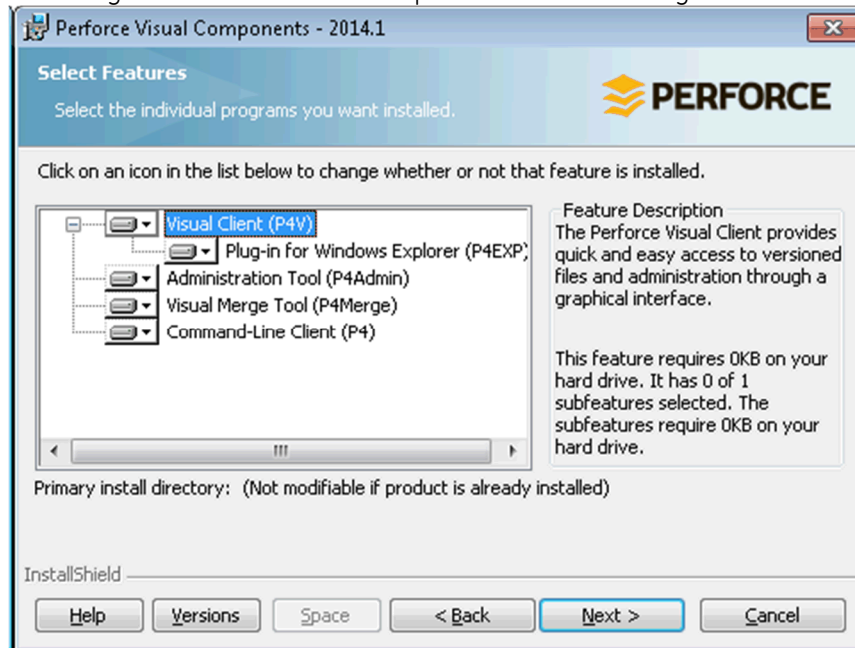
Perforce Visual Components - 2014.1

Select Features

Select the individual programs you want installed.

PERFORCE

Click on an icon in the list below to change whether or not that feature is installed.

Visual Client (P4V)
Plug-in for Windows Explorer (P4EXP)
Administration Tool (P4Admin)
Visual Merge Tool (P4Merge)
Command-Line Client (P4)

Feature Description
The Perforce Visual Client provides quick and easy access to versioned files and administration through a graphical interface.

This feature requires 0KB on your hard drive. It has 0 of 1 subfeatures selected. The subfeatures require 0KB on your hard drive.

Primary install directory: (Not modifiable if product is already installed)

InstallShield

Help | Versions | Space | < Back | Next > | Cancel